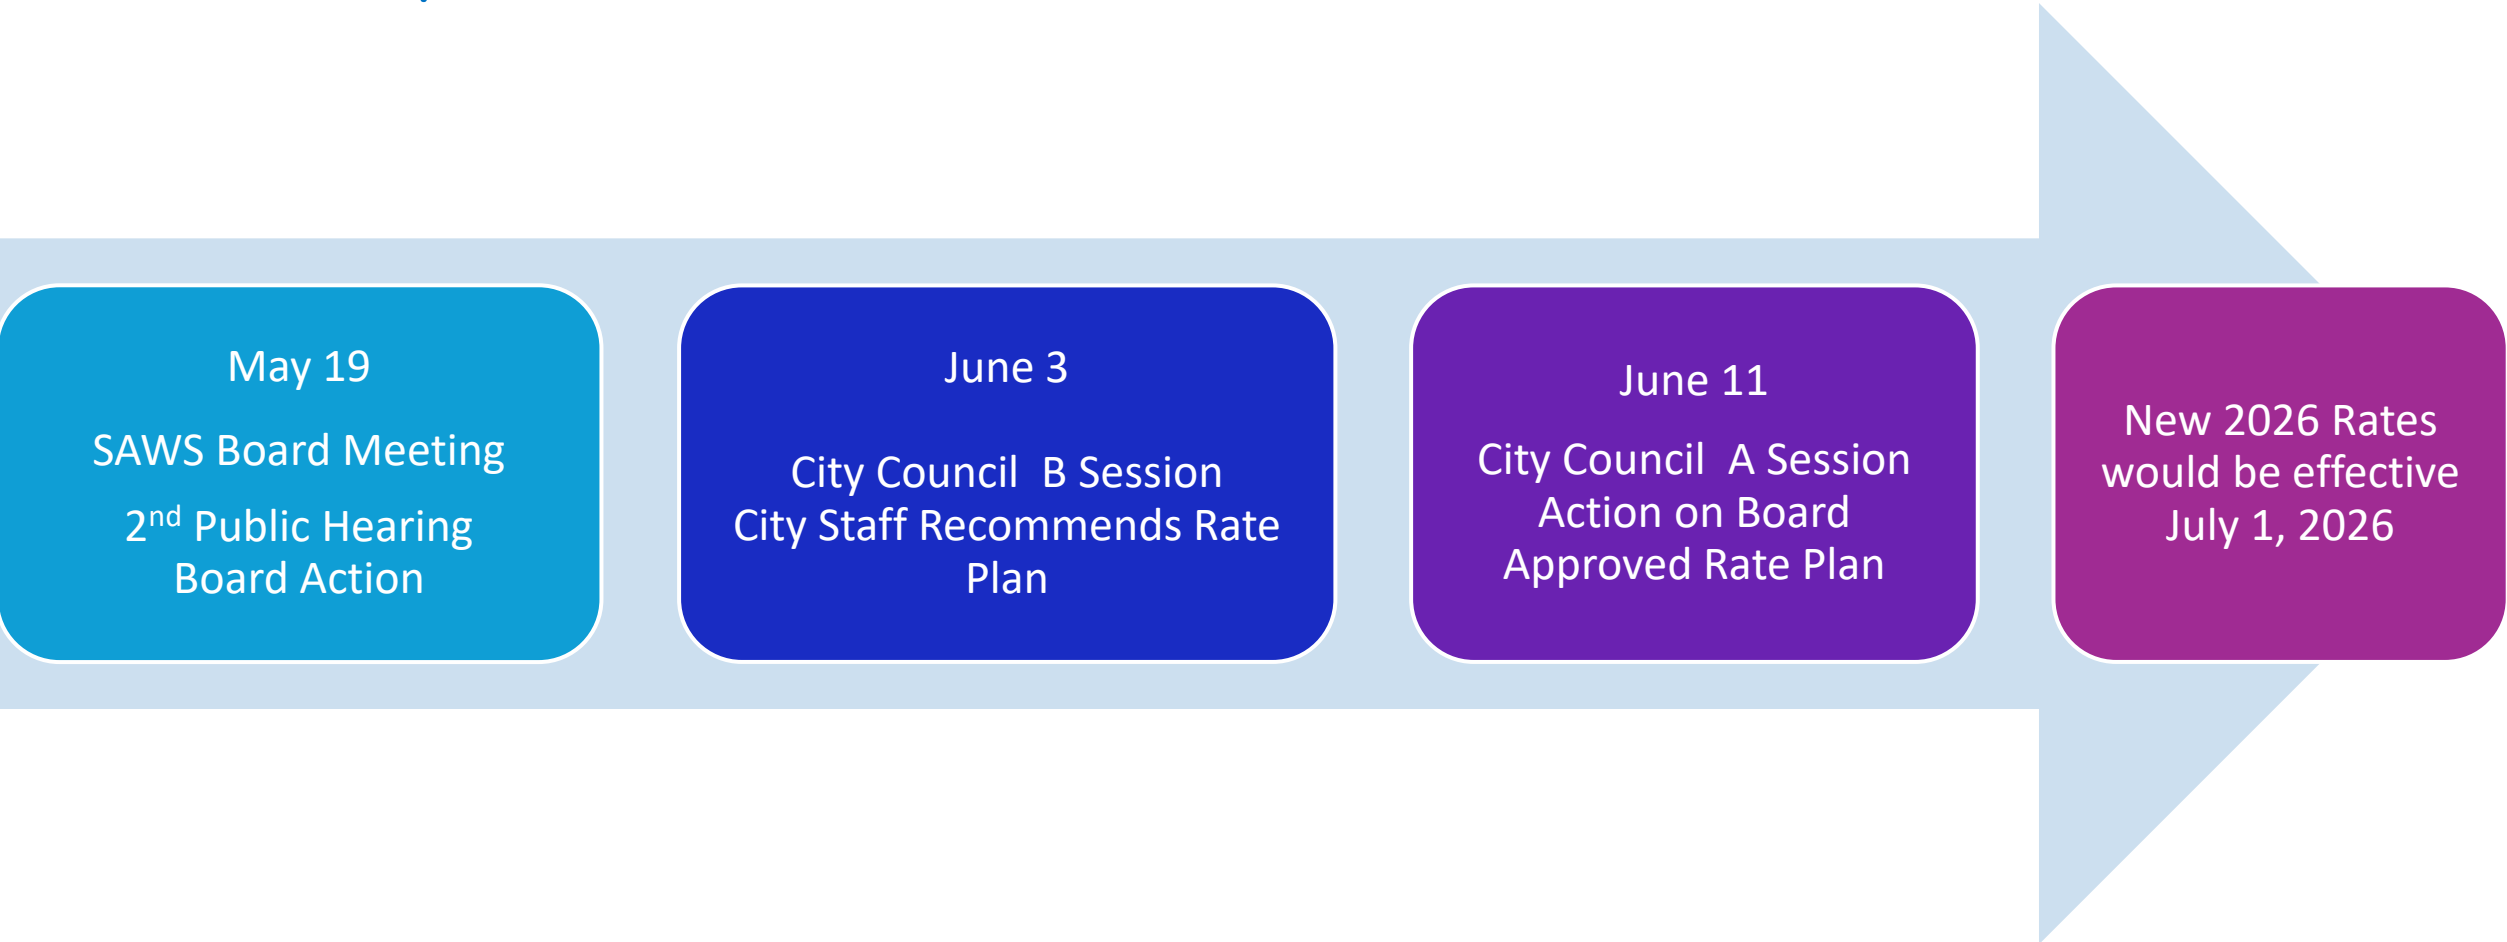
May 19

SAWS Board Meeting

$2^{nd}$ Public Hearing
Board Action

June 3

City Council B Session
City Staff Recommends Rate Plan

June 11

City Council A Session
Action on Board Approved Rate Plan

New 2026 Rates would be effective July 1, 2026